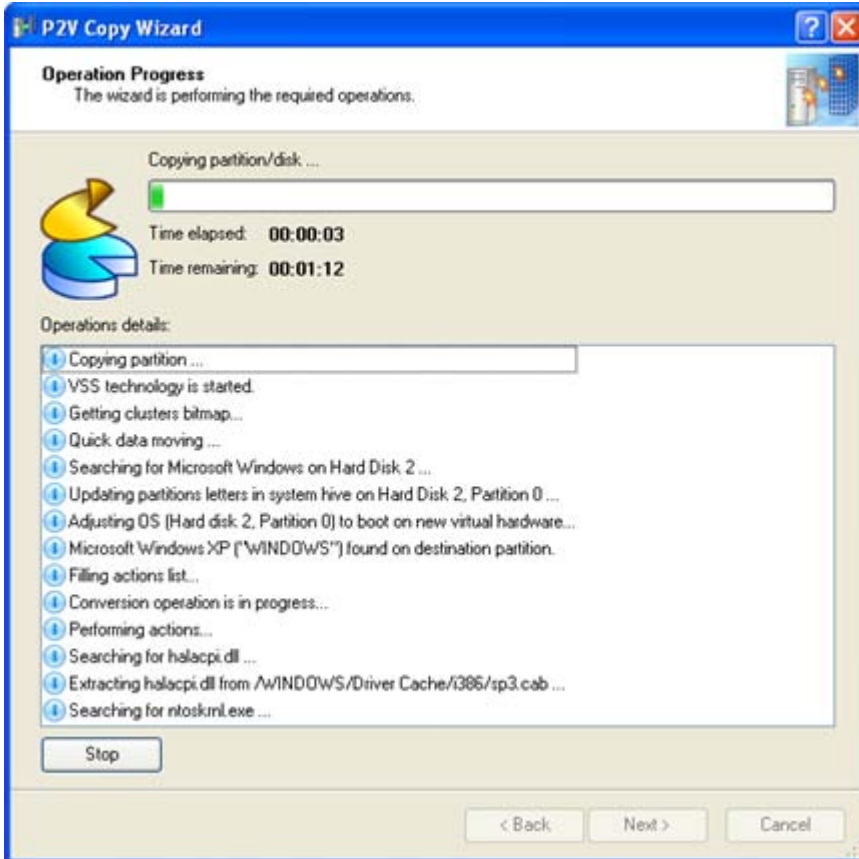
P2V Copy Wizard

?

Operation Progress
The wizard is performing the required operations.

Copying partition/disk ...

Time elapsed: 00:00:03

Time remaining: 00:01:12

Operations details:

Copying partition ...
VSS technology is started.
Getting clusters bitmap...
Quick data moving ...
Searching for Microsoft Windows on Hard Disk 2 ...
Updating partitions letters in system hive on Hard Disk 2, Partition 0 ...
Adjusting OS (Hard disk 2, Partition 0) to boot on new virtual hardware...
Microsoft Windows XP ("WINDOWS") found on destination partition.
Filling actions list...
Conversion operation is in progress...
Performing actions...
Searching for halacpi.dll ...
Extracting halacpi.dll from /WINDOWS/Driver Cache/i386/sp3.cab ...
Searching for ntoskrnl.exe ...

Stop

< Back Next > Cancel